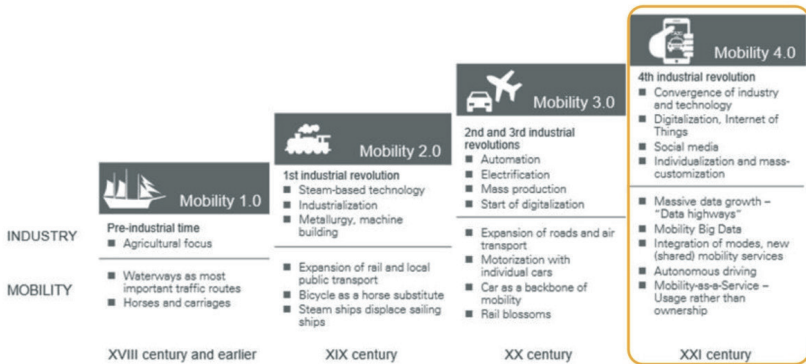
INDUSTRY

MOBILITY

Mobility 1.0

Pre-industrial time
■ Agricultural focus

■ Waterways as most important traffic routes
■ Horses and carriages

XVIII century and earlier

Mobility 2.0

1st industrial revolution
■ Steam-based technology
■ Industrialization
■ Metallurgy, machine building

■ Expansion of rail and local public transport
■ Bicycle as a horse substitute
■ Steam ships displace sailing ships

XIX century

Mobility 3.0

2nd and 3rd industrial revolutions
■ Automation
■ Electrification
■ Mass production
■ Start of digitalization

■ Expansion of roads and air transport
■ Motorization with individual cars
■ Car as a backbone of mobility
■ Rail blossoms

XX century

Mobility 4.0

4th industrial revolution
■ Convergence of industry and technology
■ Digitalization, Internet of Things
■ Social media
■ Individualization and mass-customization

■ Massive data growth – "Data highways"
■ Mobility Big Data
■ Integration of modes, new (shared) mobility services
■ Autonomous driving
■ Mobility-as-a-Service – Usage rather than ownership

XXI century